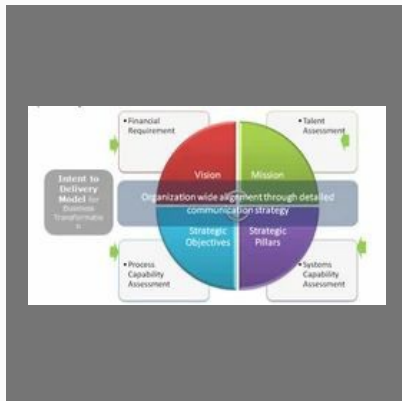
• Financial Requirement

• Talent Assessment

Intent to Delivery Model for Business Transformatio n

Vision

Mission

Organization wide alignment through detailed communication strategy

Strategic Objectives

Strategic Pillars

• Process Capability Assessment

• Systems Capability Assessment